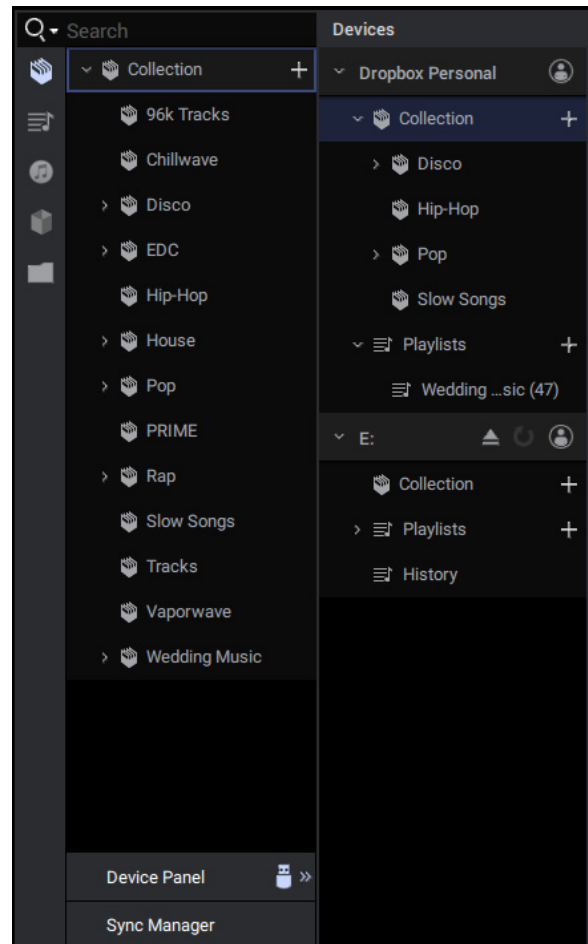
Search

Collection +
96k Tracks
Chillwave
Disco
EDC
Hip-Hop
House
Pop
PRIME
Rap
Slow Songs
Tracks
Vaporwave
Wedding Music

Device Panel
Sync Manager

Devices
Dropbox Personal
Collection +
Disco
Hip-Hop
Pop
Slow Songs
Playlists +
Wedding ...sic (47)
E:
Collection +
Playlists +
History